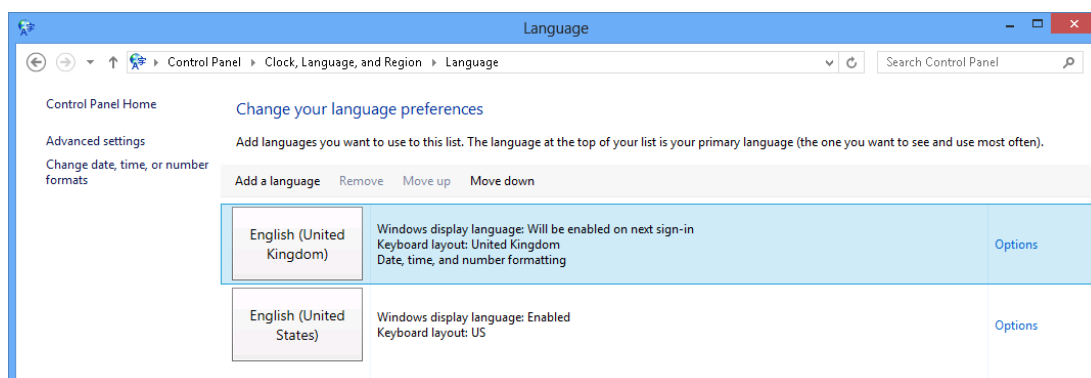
Language

Control Panel ▸ Clock, Language, and Region ▸ Language

Search Control Panel

Control Panel Home

Advanced settings

Change date, time, or number formats

Change your language preferences

Add languages you want to use to this list. The language at the top of your list is your primary language (the one you want to see and use most often).

Add a language Remove Move up Move down

English (United Kingdom)

Windows display language: Will be enabled on next sign-in
Keyboard layout: United Kingdom
Date, time, and number formatting

Options

English (United States)

Windows display language: Enabled
Keyboard layout: US

Options